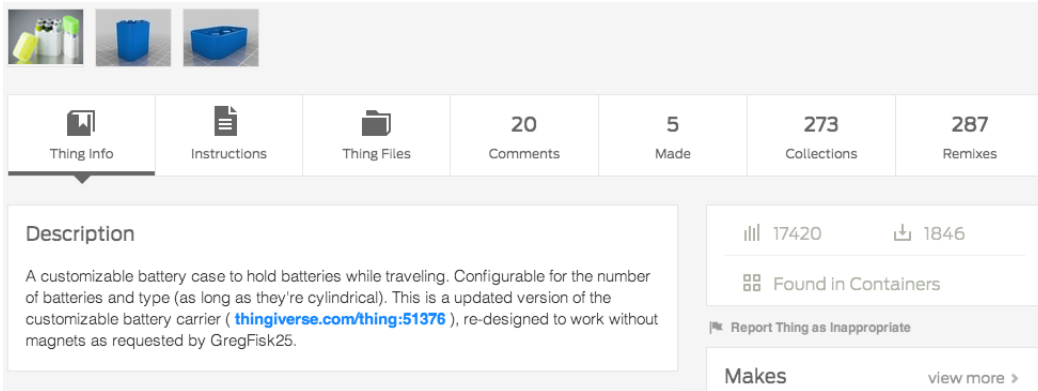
Thing Info

Instructions

Thing Files

20
Comments

5
Made

273
Collections

287
Remixes

Description

A customizable battery case to hold batteries while traveling. Configurable for the number of batteries and type (as long as they're cylindrical). This is a updated version of the customizable battery carrier ( thingiverse.com/thing:51376 ), re-designed to work without magnets as requested by GregFisk25.

17420

1846

Found in Containers

Report Thing as Inappropriate

Makes

view more >